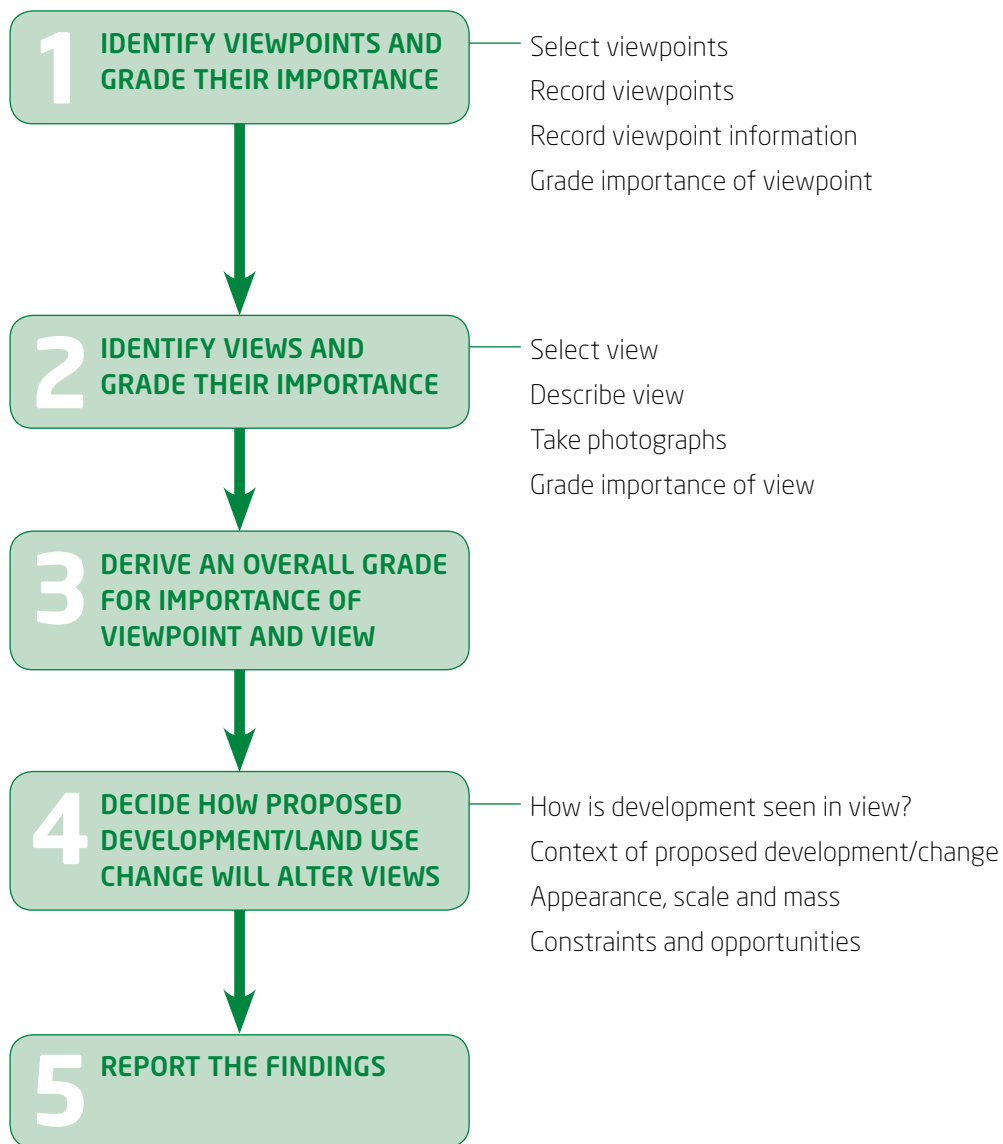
1 IDENTIFY VIEWPOINTS AND GRADE THEIR IMPORTANCE

Select viewpoints
Record viewpoints
Record viewpoint information
Grade importance of viewpoint

2 IDENTIFY VIEWS AND GRADE THEIR IMPORTANCE

Select view
Describe view
Take photographs
Grade importance of view

3 DERIVE AN OVERALL GRADE FOR IMPORTANCE OF VIEWPOINT AND VIEW

4 DECIDE HOW PROPOSED DEVELOPMENT/LAND USE CHANGE WILL ALTER VIEWS

How is development seen in view?
Context of proposed development/change
Appearance, scale and mass
Constraints and opportunities

5 REPORT THE FINDINGS